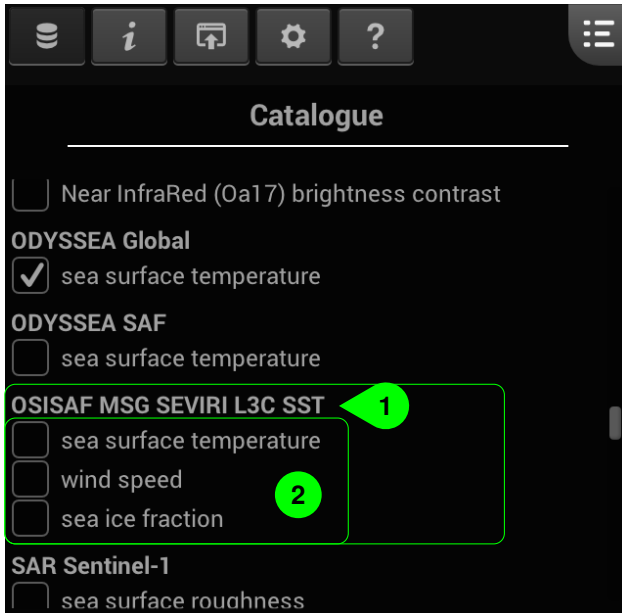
i

?

Catalogue

Near InfraRed (Oa17) brightness contrast

ODYSSEA Global

sea surface temperature

ODYSSEA SAF

sea surface temperature

OSISAF MSG SEVIRI L3C SST

1

sea surface temperature

wind speed

2

sea ice fraction

SAR Sentinel-1

sea surface roughness